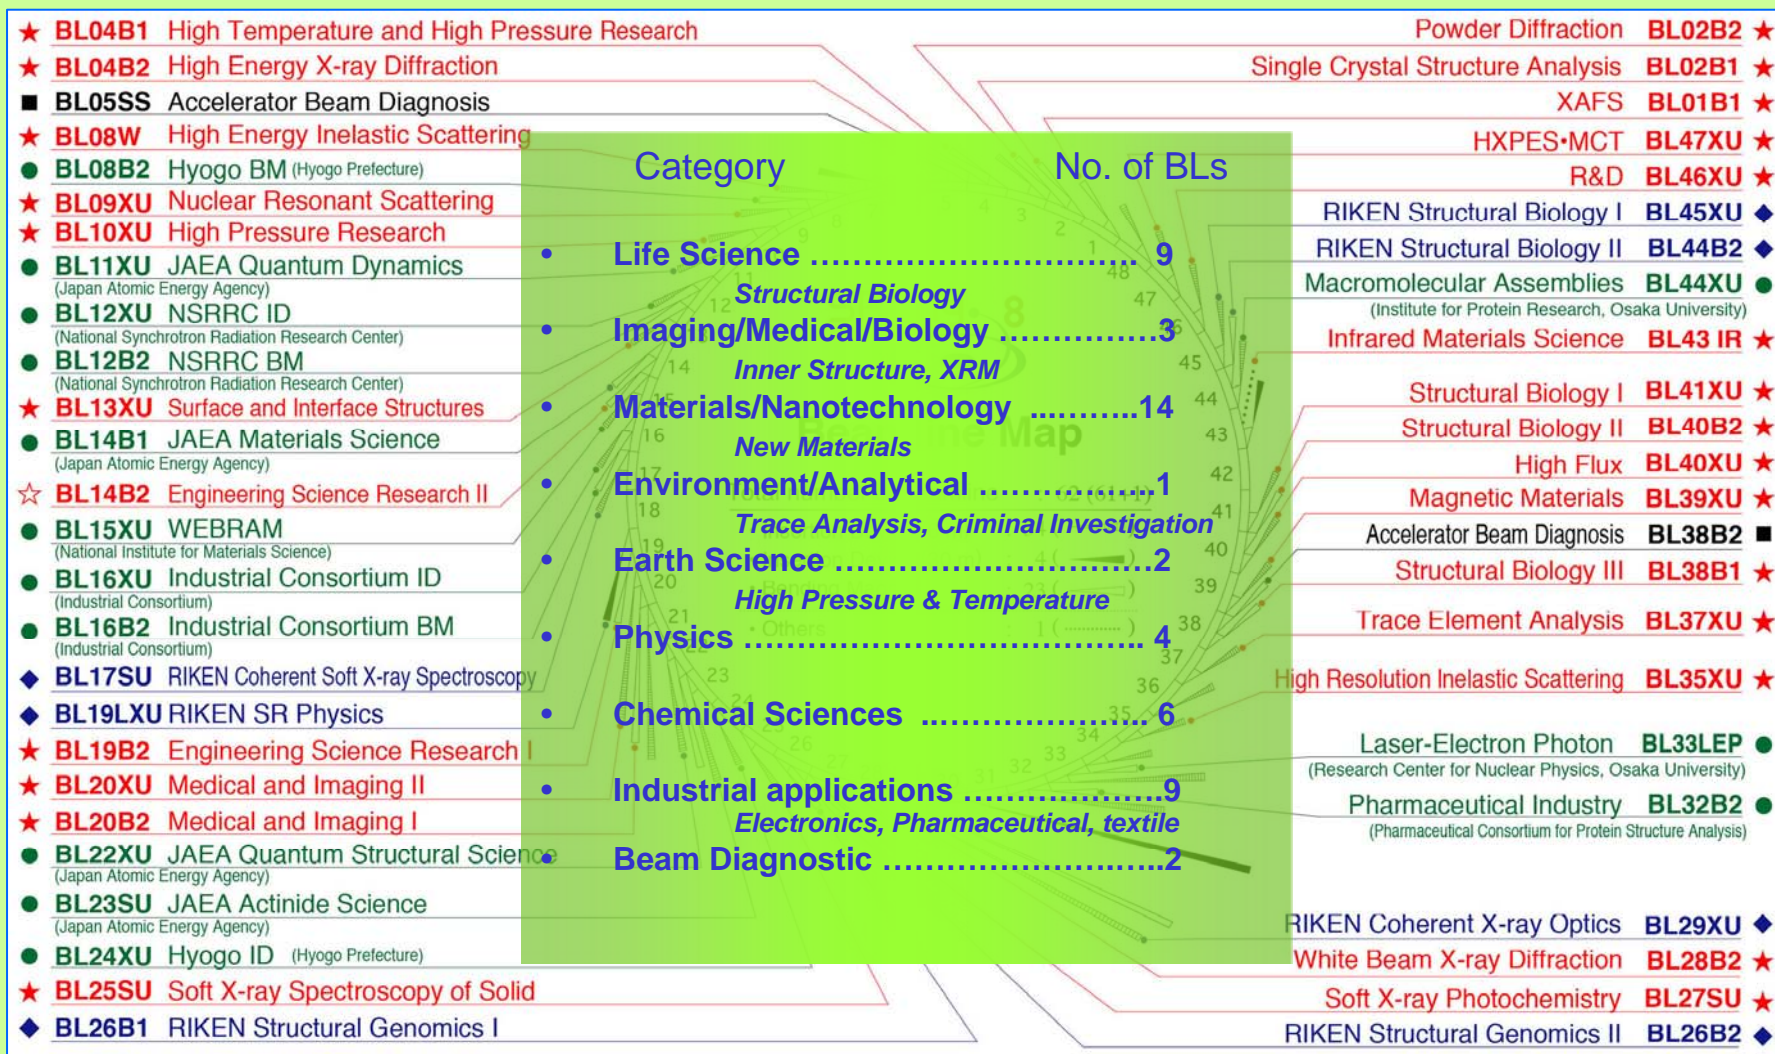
★ BL04B1 High Temperature and High Pressure Research
★ BL04B2 High Energy X-ray Diffraction
■ BL05SS Accelerator Beam Diagnosis
★ BL08W High Energy Inelastic Scattering
● BL08B2 Hyogo BM (Hyogo Prefecture)
★ BL09XU Nuclear Resonant Scattering
★ BL10XU High Pressure Research
● BL11XU JAEA Quantum Dynamics (Japan Atomic Energy Agency)
● BL12XU NSRRC ID (National Synchrotron Radiation Research Center)
● BL12B2 NSRRC BM (National Synchrotron Radiation Research Center)
★ BL13XU Surface and Interface Structures
● BL14B1 JAEA Materials Science (Japan Atomic Energy Agency)
☆ BL14B2 Engineering Science Research II
● BL15XU WEBRAM (National Institute for Materials Science)
● BL16XU Industrial Consortium ID (Industrial Consortium)
● BL16B2 Industrial Consortium BM (Industrial Consortium)
◆ BL17SU RIKEN Coherent Soft X-ray Spectroscopy
◆ BL19LXU RIKEN SR Physics
★ BL19B2 Engineering Science Research I
★ BL20XU Medical and Imaging II
★ BL20B2 Medical and Imaging I
● BL22XU JAEA Quantum Structural Science (Japan Atomic Energy Agency)
● BL23SU JAEA Actinide Science (Japan Atomic Energy Agency)
● BL24XU Hyogo ID (Hyogo Prefecture)
★ BL25SU Soft X-ray Spectroscopy of Solid
◆ BL26B1 RIKEN Structural Genomics I

Category No. of BLs

• Life Science ................................ 9
Structural Biology
• Imaging/Medical/Biology ...............3
Inner Structure, XRM
• Materials/Nanotechnology ...........14
New Materials
• Environment/Analytical .................1
Trace Analysis, Criminal Investigation
• Earth Science ..............................2
High Pressure & Temperature
• Physics ......................................4
• Chemical Sciences ..................... 6
• Industrial applications ..................9
Electronics, Pharmaceutical, textile
Beam Diagnostic ............................2

Powder Diffraction BL02B2 ★
Single Crystal Structure Analysis BL02B1 ★
XAFS BL01B1 ★
HXPES·MCT BL47XU ★
R&D BL46XU ★
RIKEN Structural Biology I BL45XU ◆
RIKEN Structural Biology II BL44B2 ◆
Macromolecular Assemblies BL44XU ● (Institute for Protein Research, Osaka University)
Infrared Materials Science BL43 IR ★
Structural Biology I BL41XU ★
Structural Biology II BL40B2 ★
High Flux BL40XU ★
Magnetic Materials BL39XU ★
Accelerator Beam Diagnosis BL38B2 ■
Structural Biology III BL38B1 ★
Trace Element Analysis BL37XU ★
High Resolution Inelastic Scattering BL35XU ★
Laser-Electron Photon BL33LEP ● (Research Center for Nuclear Physics, Osaka University)
Pharmaceutical Industry BL32B2 ● (Pharmaceutical Consortium for Protein Structure Analysis)
RIKEN Coherent X-ray Optics BL29XU ◆
White Beam X-ray Diffraction BL28B2 ★
Soft X-ray Photochemistry BL27SU ★
RIKEN Structural Genomics II BL26B2 ◆